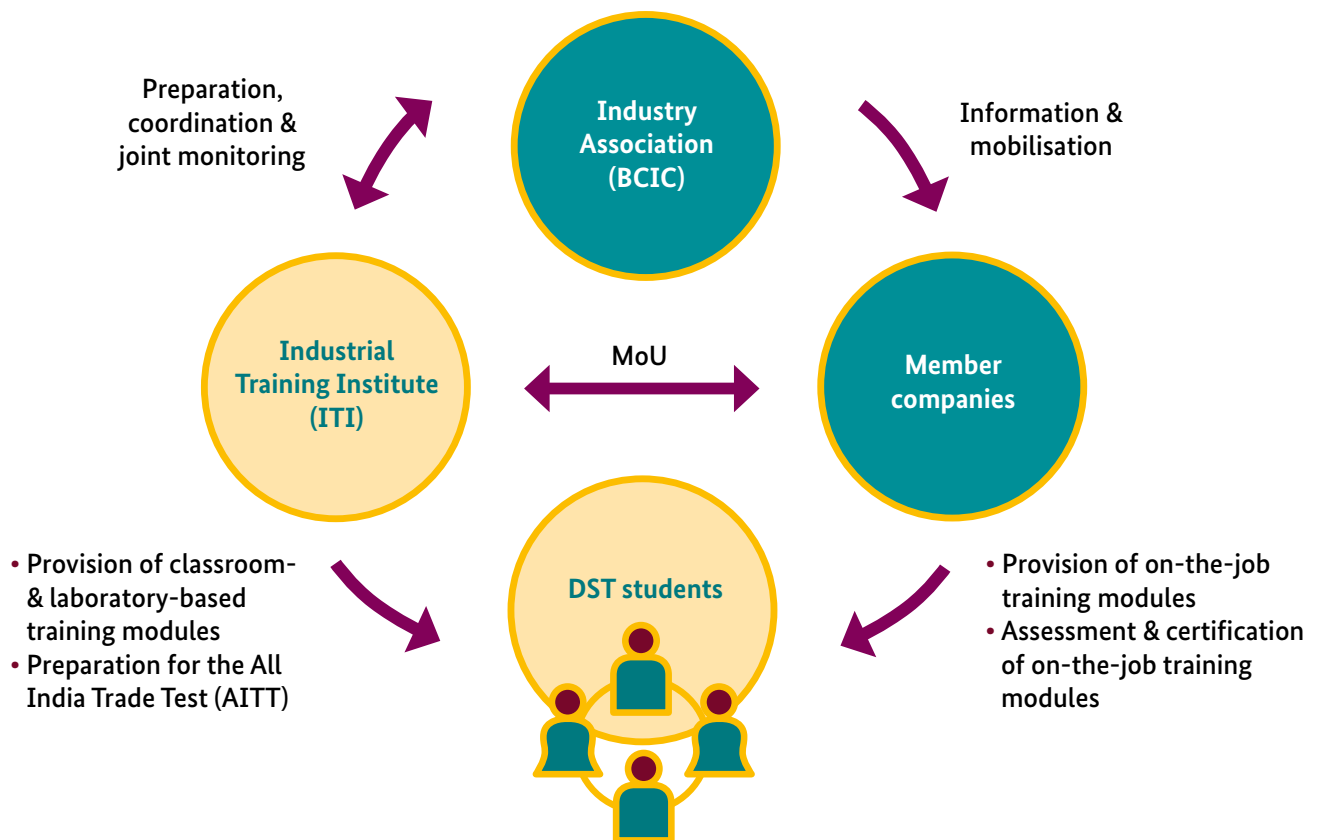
Preparation, coordination & joint monitoring

Industry Association (BCIC)

Information & mobilisation

Industrial Training Institute (ITI)

MoU

Member companies

• Provision of classroom- & laboratory-based training modules
• Preparation for the All India Trade Test (AITT)

DST students

• Provision of on-the-job training modules
• Assessment & certification of on-the-job training modules